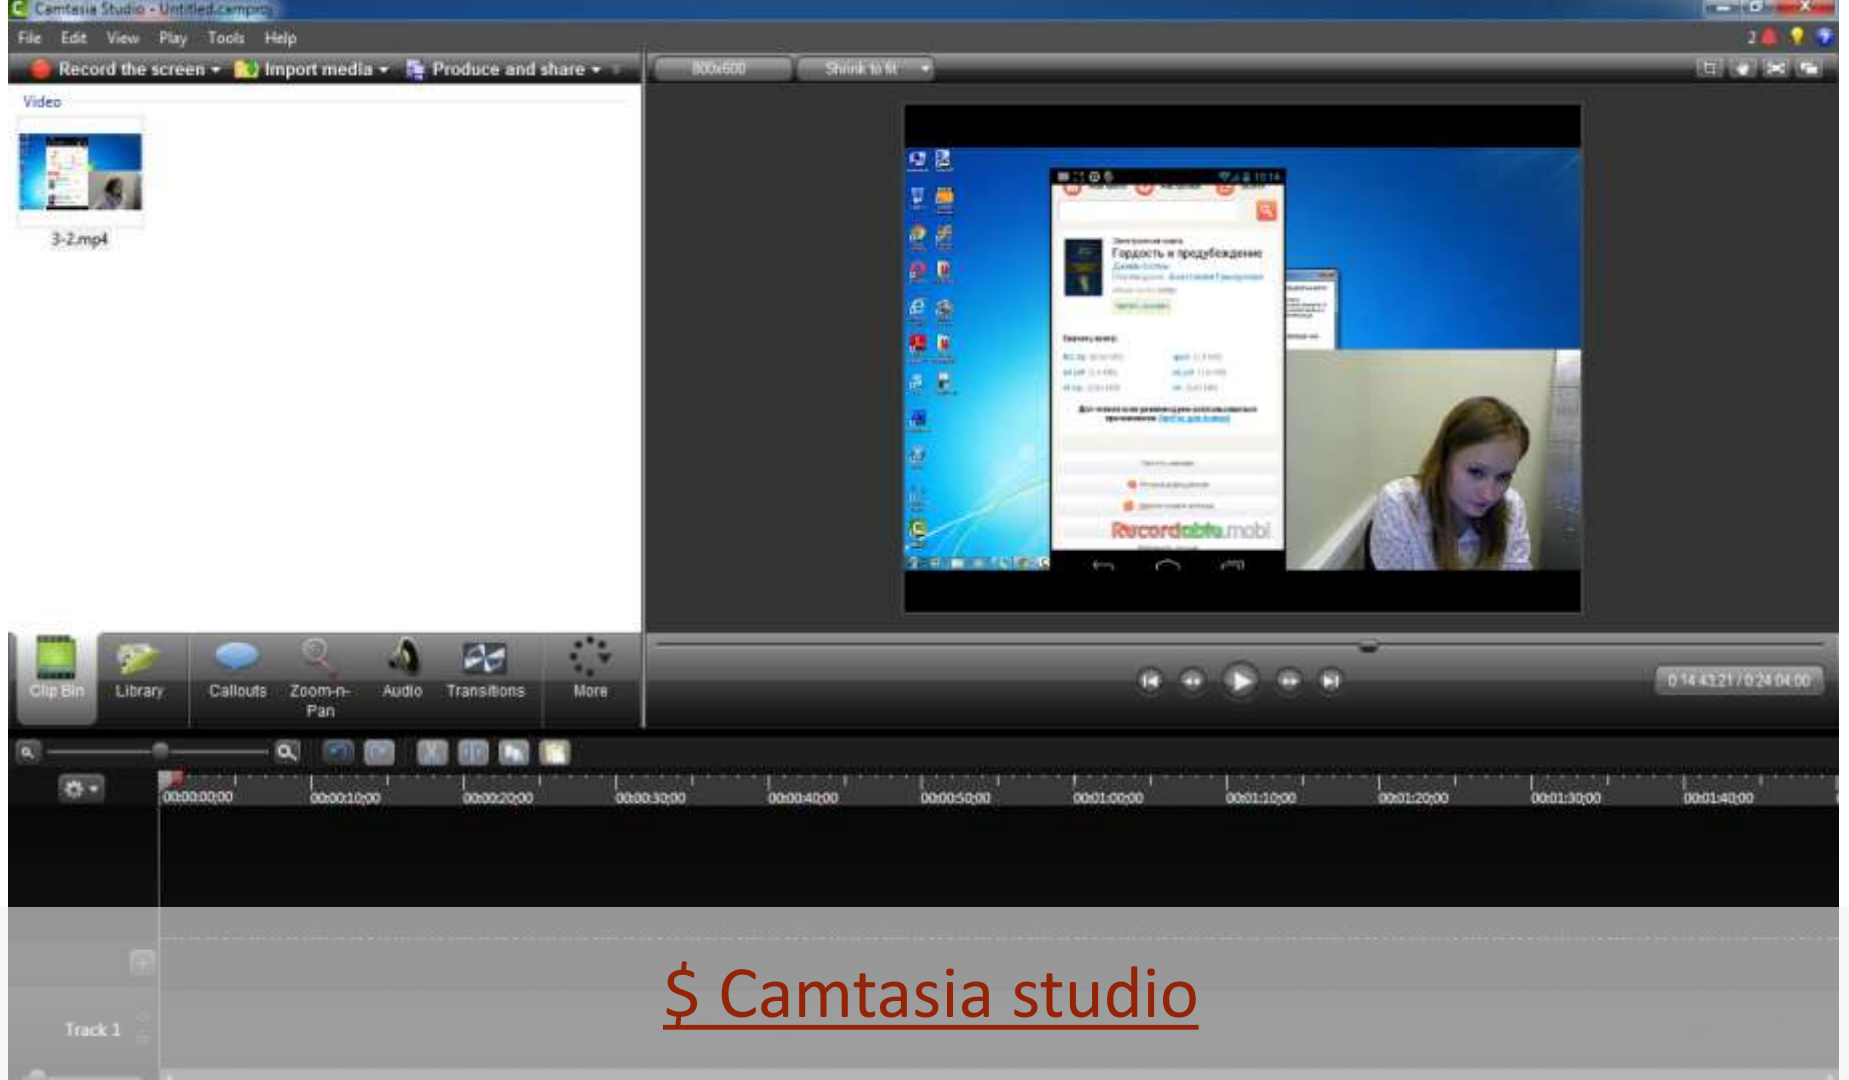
Camtasia Studio - Untitled.camproj

File Edit View Play Tools Help

Record the screen ▾ Import media ▾ Produce and share ▾

800x600 Shrink to fit

Video

3-2.mp4

Гордость и предубеждение

Recordable.mobi

Clip Bin Library Callouts Zoom-n-Pan Audio Transitions More

0:14:43:21 / 0:24:04:00

00:00:00;00 00:00:10;00 00:00:20;00 00:00:30;00 00:00:40;00 00:00:50;00 00:01:00;00 00:01:10;00 00:01:20;00 00:01:30;00 00:01:40;00

Track 1

$ Camtasia studio